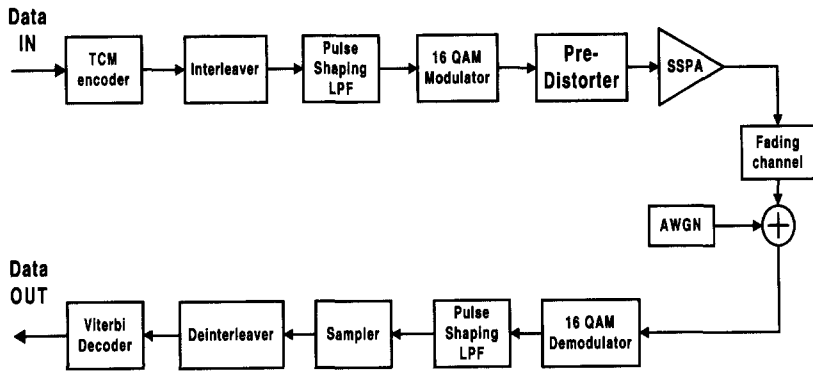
Data IN

TCM encoder

Interleaver

Pulse Shaping LPF

16 QAM Modulator

Pre-Distorter

SSPA

Fading channel

AWGN

Data OUT

Viterbi Decoder

Deinterleaver

Sampler

Pulse Shaping LPF

16 QAM Demodulator